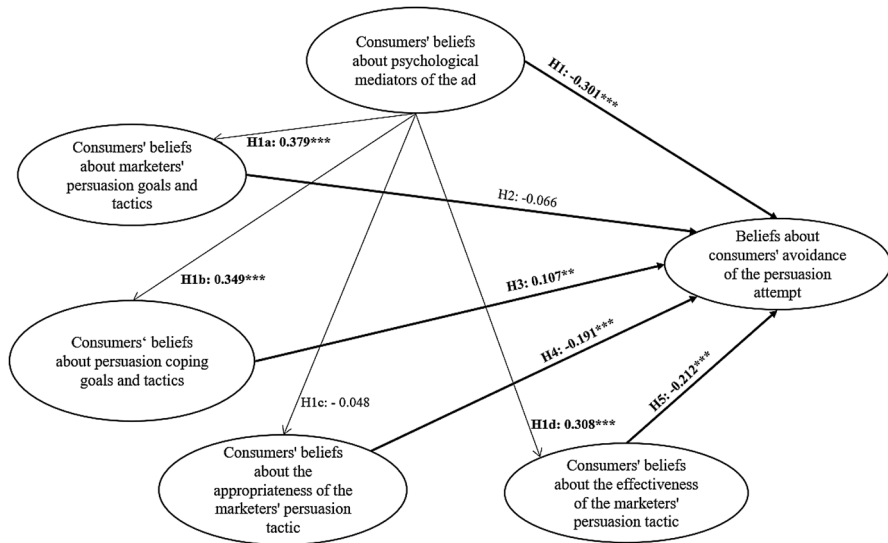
Consumers' beliefs about psychological mediators of the ad

H1: -0.301***

Consumers' beliefs about marketers' persuasion goals and tactics

H1a: 0.379***

H2: -0.066

Beliefs about consumers' avoidance of the persuasion attempt

H1b: 0.349***

H3: 0.107**

Consumers' beliefs about persuasion coping goals and tactics

H4: -0.191***

H1c: - 0.048

H1d: 0.308***

H5: -0.212***

Consumers' beliefs about the appropriateness of the marketers' persuasion tactic

Consumers' beliefs about the effectiveness of the marketers' persuasion tactic